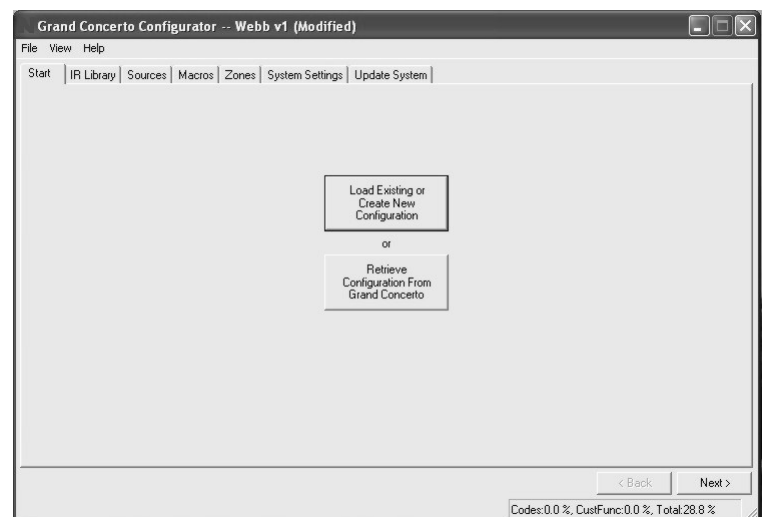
Grand Concerto Configurator -- Webb v1 (Modified)

File View Help

Start | IR Library | Sources | Macros | Zones | System Settings | Update System

Load Existing or Create New Configuration

or

Retrieve Configuration From Grand Concerto

< Back

Next >

Codes:0.0 %, CustFunc:0.0 %, Total:28.8 %